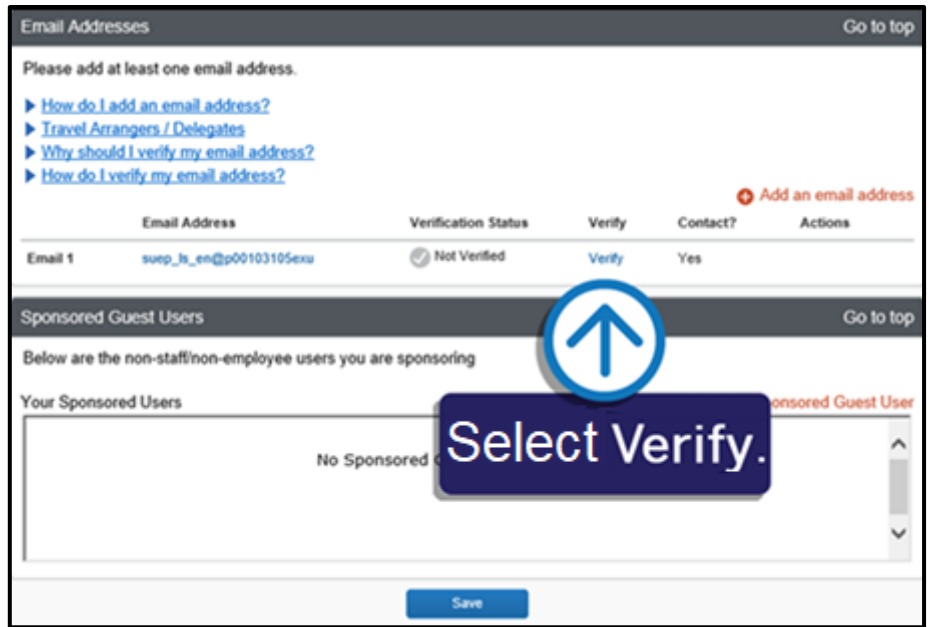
Email Addresses

Go to top

Please add at least one email address.

How do I add an email address?
Travel Arrangers / Delegates
Why should I verify my email address?
How do I verify my email address?

Add an email address

| | Email Address | Verification Status | Verify | Contact? | Actions |
|---|---|---|---|---|---|
| Email 1 | suep_ls_en@p00103105exu | Not Verified | Verify | Yes | |

Sponsored Guest Users

Go to top

Below are the non-staff/non-employee users you are sponsoring

Your Sponsored Users

onsored Guest User

No Sponsored G

Select Verify.

Save